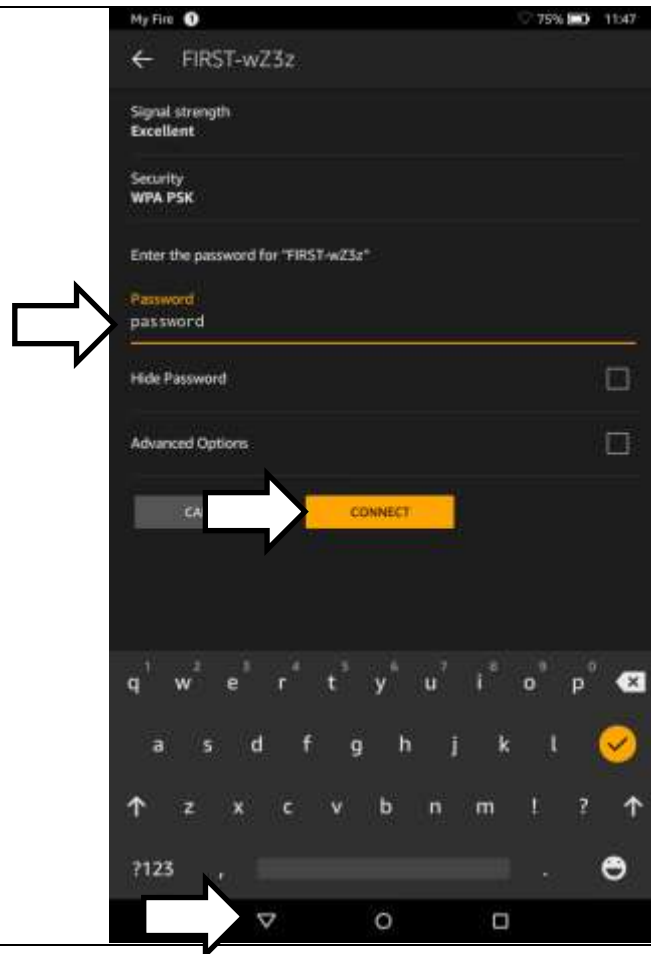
My Fire 75% 11:47

FIRST-wZ3z

Signal strength
Excellent

Security
WPA PSK

Enter the password for "FIRST-wZ3z"

Password
password

Hide Password

Advanced Options

CA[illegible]

CONNECT

1 2 3 4 5 6 7 8 9 0
q w e r t y u i o p
a s d f g h j k l
z x c v b n m ! ?
?123 , .